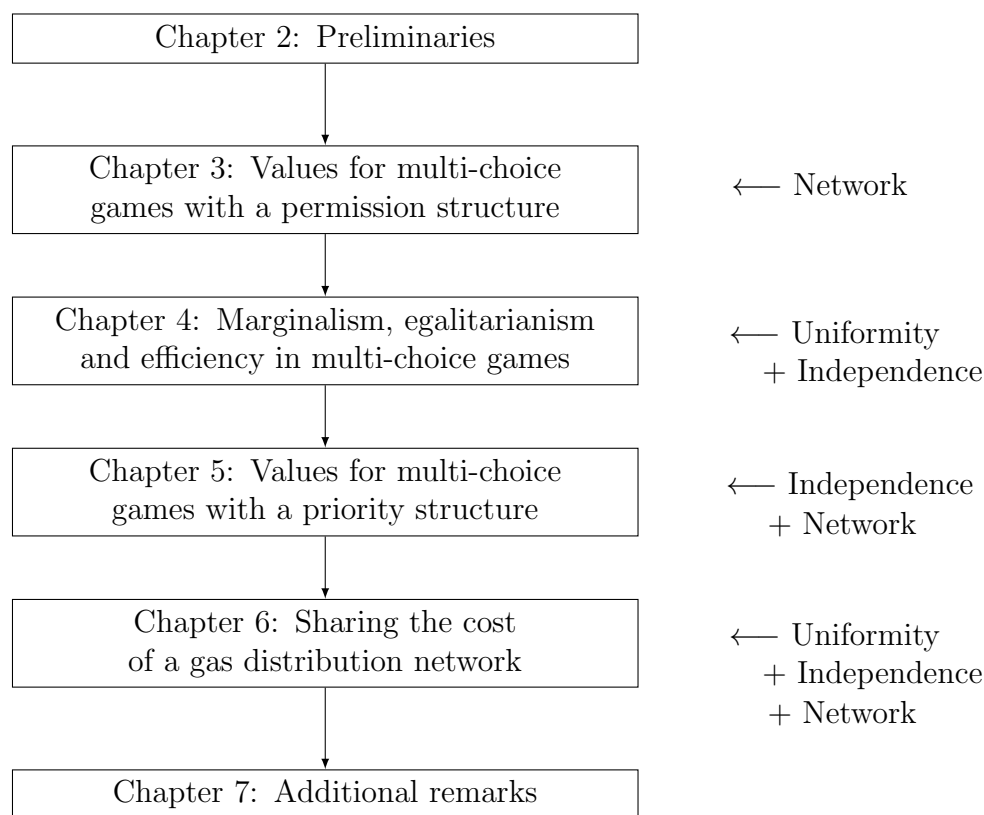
Chapter 2: Preliminaries

Chapter 3: Values for multi-choice games with a permission structure

$\longleftarrow$ Network

Chapter 4: Marginalism, egalitarianism and efficiency in multi-choice games

$\longleftarrow$ Uniformity + Independence

Chapter 5: Values for multi-choice games with a priority structure

$\longleftarrow$ Independence + Network

Chapter 6: Sharing the cost of a gas distribution network

$\longleftarrow$ Uniformity + Independence + Network

Chapter 7: Additional remarks